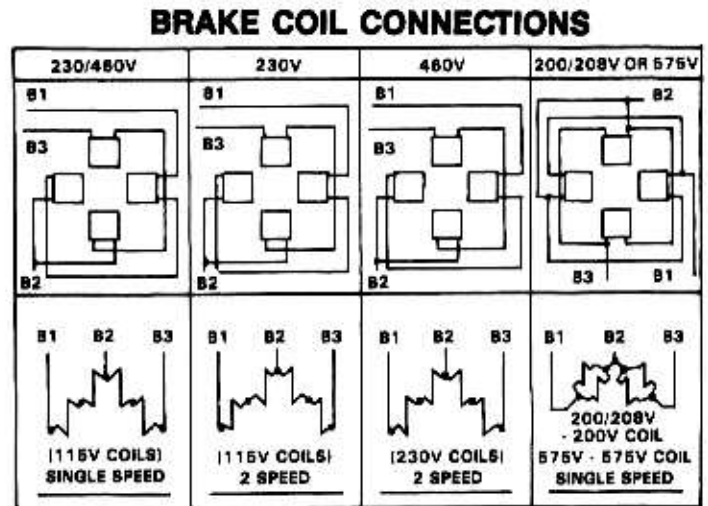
BRAKE COIL CONNECTIONS

| 230/460V | 230V | 460V | 200/208V OR 575V |
|---|---|---|---|
| B1 B3 B2 | B1 B3 B2 | B1 B3 B2 | B2 B3 B1 |
| B1 B2 B3 (115V COILS) SINGLE SPEED | B1 B2 B3 (115V COILS) 2 SPEED | B1 B2 B3 (230V COILS) 2 SPEED | B1 B2 B3 200/208V - 200V COIL 575V - 575V COIL SINGLE SPEED |